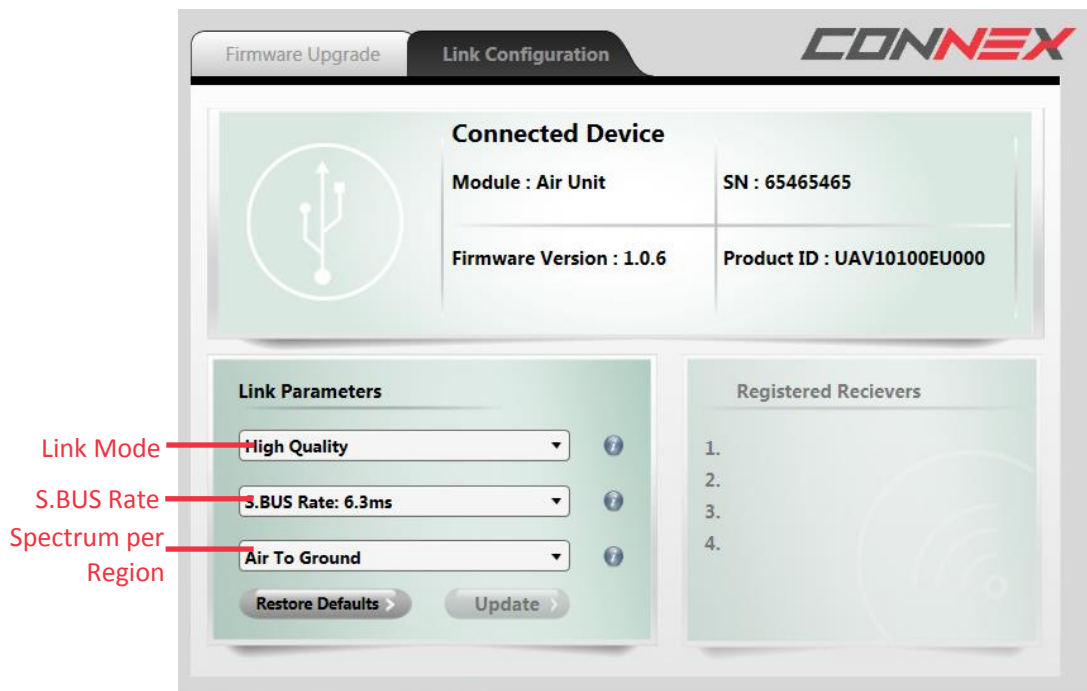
Firmware Upgrade
Link Configuration
CONNEX

Connected Device
Module : Air Unit
SN : 65465465
Firmware Version : 1.0.6
Product ID : UAV10100EU000

Link Parameters
Link Mode
High Quality
S.BUS Rate
S.BUS Rate: 6.3ms
Spectrum per Region
Air To Ground
Restore Defaults
Update

Registered Recievers
1.
2.
3.
4.